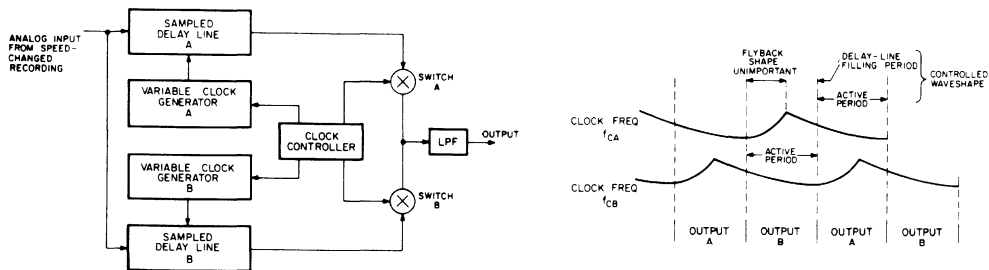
ANALOG INPUT FROM SPEED-CHANGED RECORDING

SAMPLED DELAY LINE A

VARIABLE CLOCK GENERATOR A

CLOCK CONTROLLER

VARIABLE CLOCK GENERATOR B

SAMPLED DELAY LINE B

SWITCH A

LPF

OUTPUT

SWITCH B

FLYBACK SHAPE UNIMPORTANT

DELAY-LINE FILLING PERIOD

ACTIVE PERIOD

CONTROLLED WAVESHAPE

CLOCK FREQ $f_{CA}$

ACTIVE PERIOD

CLOCK FREQ $f_{CB}$

OUTPUT A

OUTPUT B

OUTPUT A

OUTPUT B